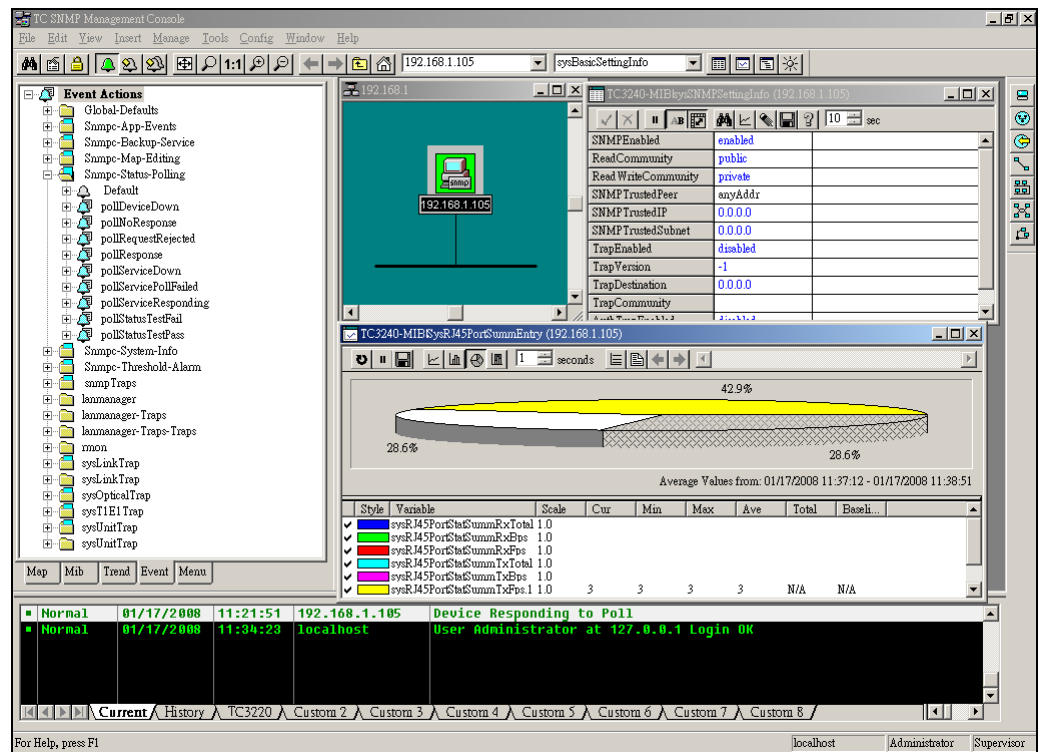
TC SNMP Management Console

File Edit View Insert Manage Tools Config Window Help

1:1 192.168.1.105 sysBasicSettingInfo

Event Actions
Global-Defaults
Snmpc-App-Events
Snmpc-Backup-Service
Snmpc-Map-Editing
Snmpc-Status-Polling
Default
pollDeviceDown
pollNoResponse
pollRequestRejected
pollResponse
pollServiceDown
pollServicePollFailed
pollServiceResponding
pollStatusTestFail
pollStatusTestPass
Snmpc-System-Info
Snmpc-Threshold-Alarm
snmpTraps
lanmanager
lanmanager-Traps
lanmanager-Traps-Traps
rmon
sysLinkTrap
sysLinkTrap
sysOpticalTrap
sysT1E1Trap
sysUnitTrap
sysUnitTrap

Map Mib Trend Event Menu

192.168.1

snmp

192.168.1.105

TC3240-MIB\sysSNMPSettingInfo (192.168.1.105)

10 sec

| | |
|---|---|
| SNMPEnabled | enabled |
| ReadCommunity | public |
| ReadWriteCommunity | private |
| SNMPTrustedPeer | anyAddr |
| SNMPTrustedIP | 0.0.0.0 |
| SNMPTrustedSubnet | 0.0.0.0 |
| TrapEnabled | disabled |
| TrapVersion | -1 |
| TrapDestination | 0.0.0.0 |
| TrapCommunity | |
| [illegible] | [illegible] |

TC3240-MIB\sysRJ45PortSummEntry (192.168.1.105)

1 seconds

42.9%
28.6%
28.6%

Average Values from: 01/17/2008 11:37:12 - 01/17/2008 11:38:51

| Style | Variable | Scale | Cur | Min | Max | Ave | Total | Baseli... |
|---|---|---|---|---|---|---|---|---|
| | sysRJ45PortStatSummRxTotal | 1.0 | | | | | | |
| | sysRJ45PortStatSummRxBps | 1.0 | | | | | | |
| | sysRJ45PortStatSummRxFps | 1.0 | | | | | | |
| | sysRJ45PortStatSummTxTotal | 1.0 | | | | | | |
| | sysRJ45PortStatSummTxBps | 1.0 | | | | | | |
| | sysRJ45PortStatSummTxFps.1 | 1.0 | 3 | 3 | 3 | 3 | N/A | N/A |

| | | | | |
|---|---|---|---|---|
| Normal | 01/17/2008 | 11:21:51 | 192.168.1.105 | Device Responding to Poll |
| Normal | 01/17/2008 | 11:34:23 | localhost | User Administrator at 127.0.0.1 Login OK |

Current History TC3220 Custom 2 Custom 3 Custom 4 Custom 5 Custom 6 Custom 7 Custom 8

For Help, press F1 localhost Administrator Supervisor